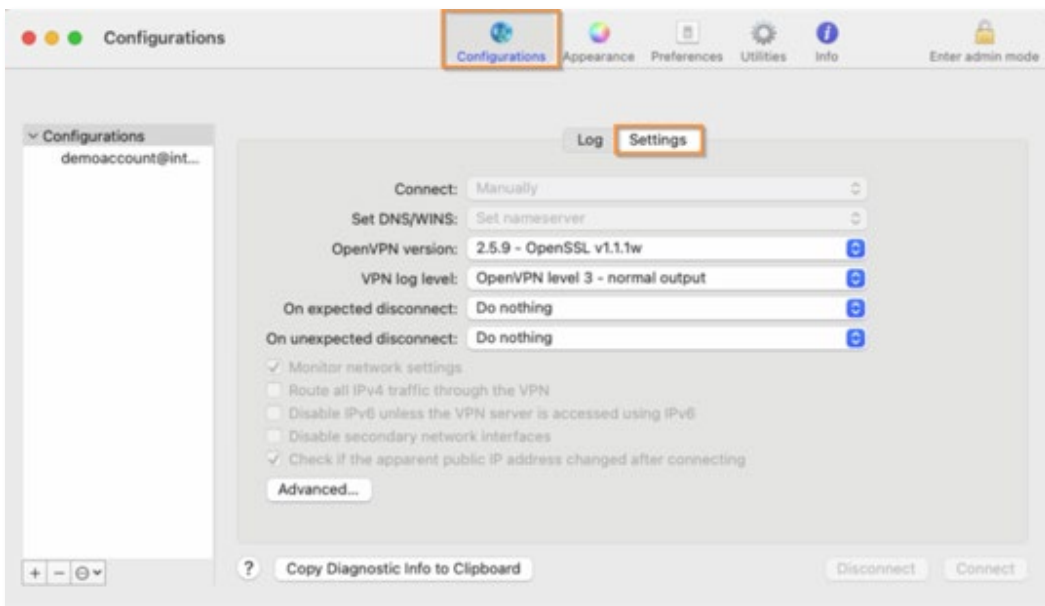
Configurations

Configurations Appearance Preferences Utilities Info Enter admin mode

Configurations
demoaccount@int...

Log Settings

Connect: Manually
Set DNS/WINS: Set nameserver
OpenVPN version: 2.5.9 - OpenSSL v1.1.1w
VPN log level: OpenVPN level 3 - normal output
On expected disconnect: Do nothing
On unexpected disconnect: Do nothing

Monitor network settings
Route all IPv4 traffic through the VPN
Disable IPv6 unless the VPN server is accessed using IPv6
Disable secondary network interfaces
Check if the apparent public IP address changed after connecting

Advanced...

+ − ⊖

? Copy Diagnostic Info to Clipboard

Disconnect Connect